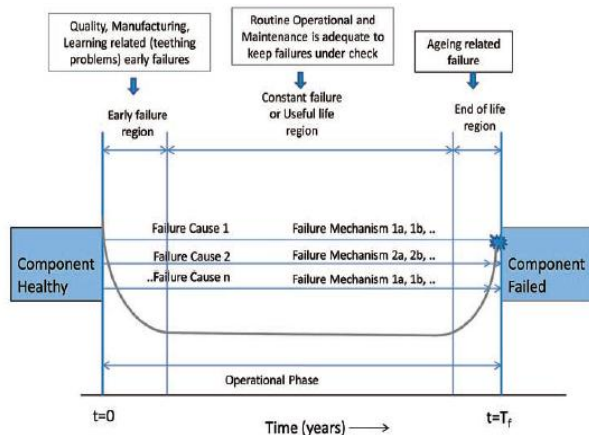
Quality, Manufacturing, Learning related (teething problems) early failures

Routine Operational and Maintenance is adequate to keep failures under check

Ageing related failure

Early failure region

Constant failure or Useful life region

End of life region

Component Healthy

Failure Cause 1

Failure Mechanism 1a, 1b, ..

Failure Cause 2

Failure Mechanism 2a, 2b, ..

..Failure Cause n

Failure Mechanism 1a, 1b, ..

Component Failed

Operational Phase

t=0

Time (years) ⟶

$t=T_f$